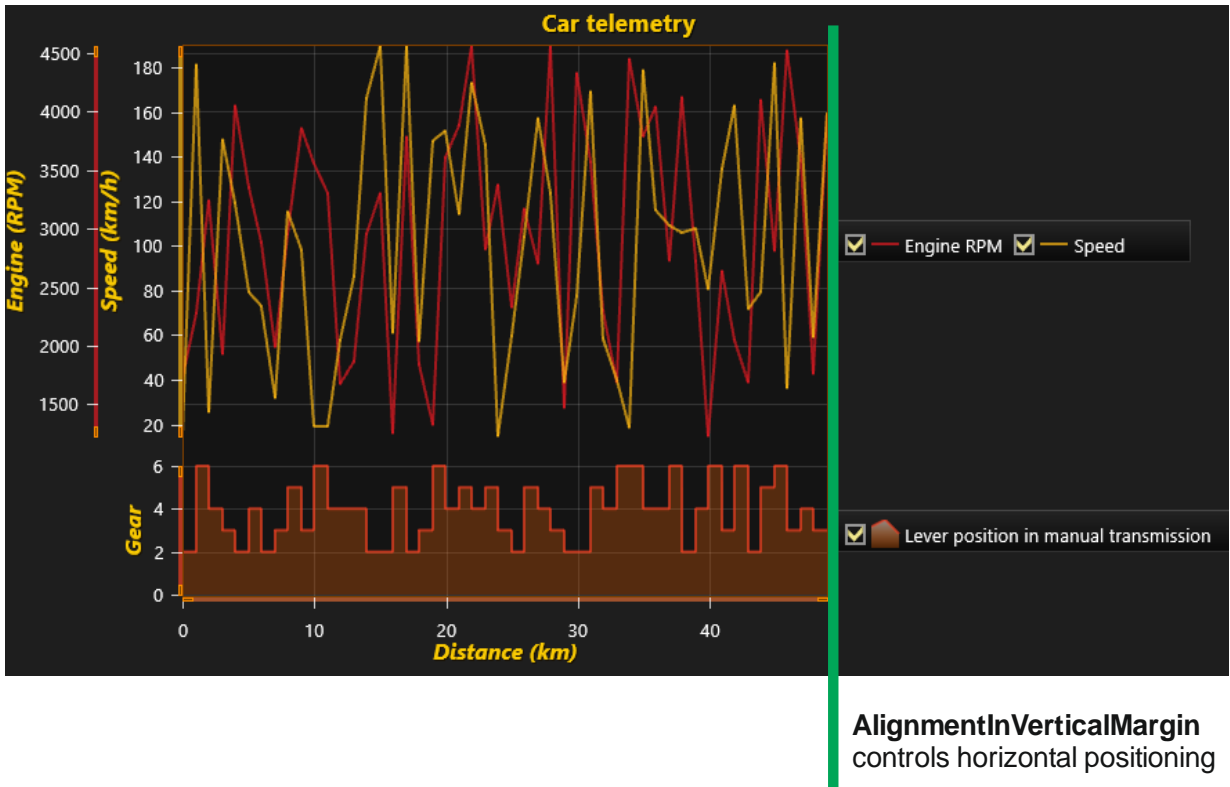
Car telemetry

Engine (RPM)
4500
4000
3500
3000
2500
2000
1500

Speed (km/h)
180
160
140
120
100
80
60
40
20

Gear
6
4
2
0

0
10
20
30
40
Distance (km)

Engine RPM
Speed

Lever position in manual transmission

**AlignmentInVerticalMargin**
controls horizontal positioning